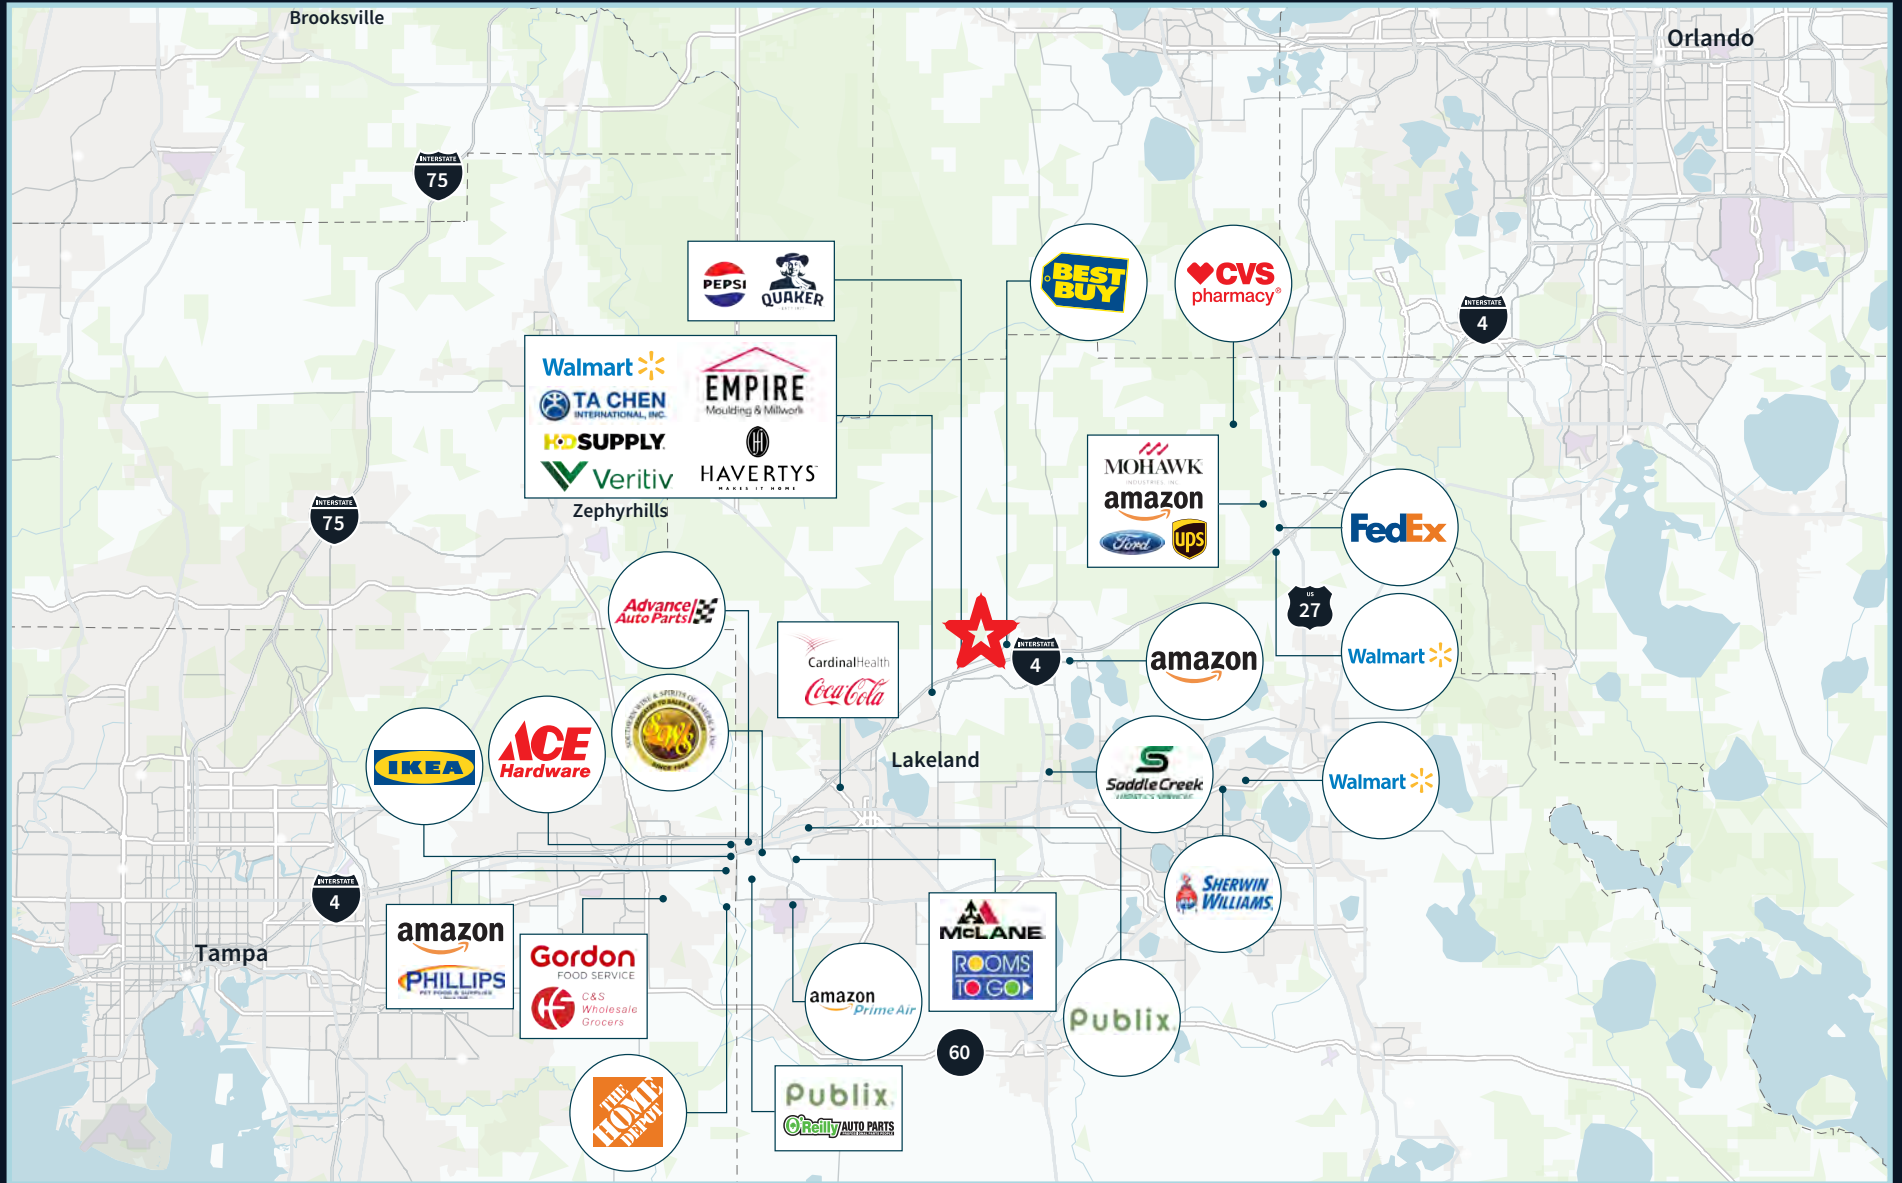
Brooksville

Orlando

INTERSTATE 75

PEPSI QUAKER

BEST BUY

CVS pharmacy

INTERSTATE 4

Walmart
TA CHEN INTERNATIONAL, INC.
HD SUPPLY
Veritiv
EMPIRE Moulding & Millwork
HAVERTYS

Zephyrhills

INTERSTATE 75

MOHAWK
amazon
Ford
ups

FedEx

Advance Auto Parts

Cardinal Health
Coca-Cola

INTERSTATE 4

amazon

US 27

Walmart

IKEA

ACE Hardware

Southern Wine & Spirits of America, Inc.

Lakeland

Saddle Creek

Walmart

SHERWIN WILLIAMS

INTERSTATE 4

Tampa

amazon
PHILLIPS

Gordon FOOD SERVICE
C&S Wholesale Grocers

amazon Prime Air

McLANE
ROOMS TO GO

60

Publix

THE HOME DEPOT

Publix
O'Reilly AUTO PARTS